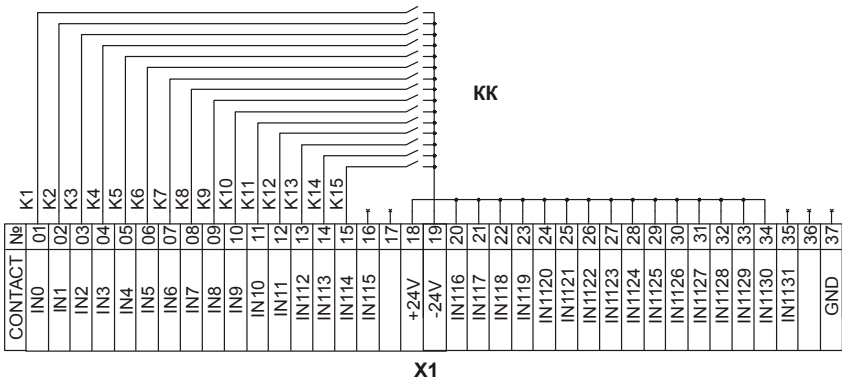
KK

K1 K2 K3 K4 K5 K6 K7 K8 K9 K10 K11 K12 K13 K14 K15

| № | 01 | 02 | 03 | 04 | 05 | 06 | 07 | 08 | 09 | 10 | 11 | 12 | 13 | 14 | 15 | 16 | 17 | 18 | 19 | 20 | 21 | 22 | 23 | 24 | 25 | 26 | 27 | 28 | 29 | 30 | 31 | 32 | 33 | 34 | 35 | 36 | 37 |
|---|---|---|---|---|---|---|---|---|---|---|---|---|---|---|---|---|---|---|---|---|---|---|---|---|---|---|---|---|---|---|---|---|---|---|---|---|---|
| CONTACT | IN0 | IN1 | IN2 | IN3 | IN4 | IN5 | IN6 | IN7 | IN8 | IN9 | IN10 | IN11 | IN112 | IN113 | IN114 | IN115 | | +24V | -24V | IN116 | IN117 | IN118 | IN119 | IN1120 | IN1121 | IN1122 | IN1123 | IN1124 | IN1125 | IN1126 | IN1127 | IN1128 | IN1129 | IN1130 | IN1131 | | GND |

X1